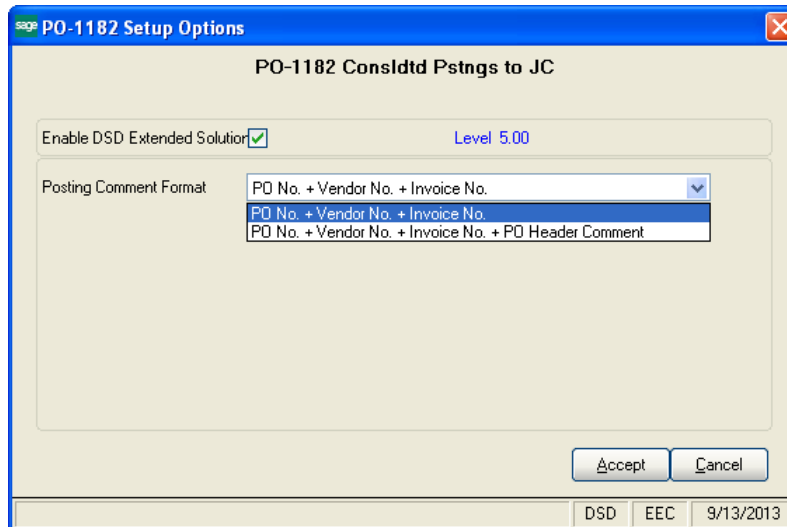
sage PO-1182 Setup Options

PO-1182 Consldtd Pstngs to JC

Enable DSD Extended Solution

Level 5.00

Posting Comment Format

PO No. + Vendor No. + Invoice No.

PO No. + Vendor No. + Invoice No.

PO No. + Vendor No. + Invoice No. + PO Header Comment

Accept

Cancel

DSD

EEC

9/13/2013